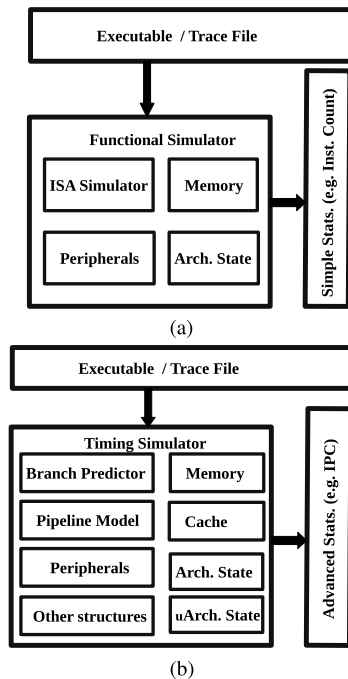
Executable / Trace File

Functional Simulator

ISA Simulator

Memory

Peripherals

Arch. State

Simple Stats. (e.g. Inst. Count)

(a)

Executable / Trace File

Timing Simulator

Branch Predictor

Memory

Pipeline Model

Cache

Peripherals

Arch. State

Other structures

uArch. State

Advanced Stats. (e.g. IPC)

(b)